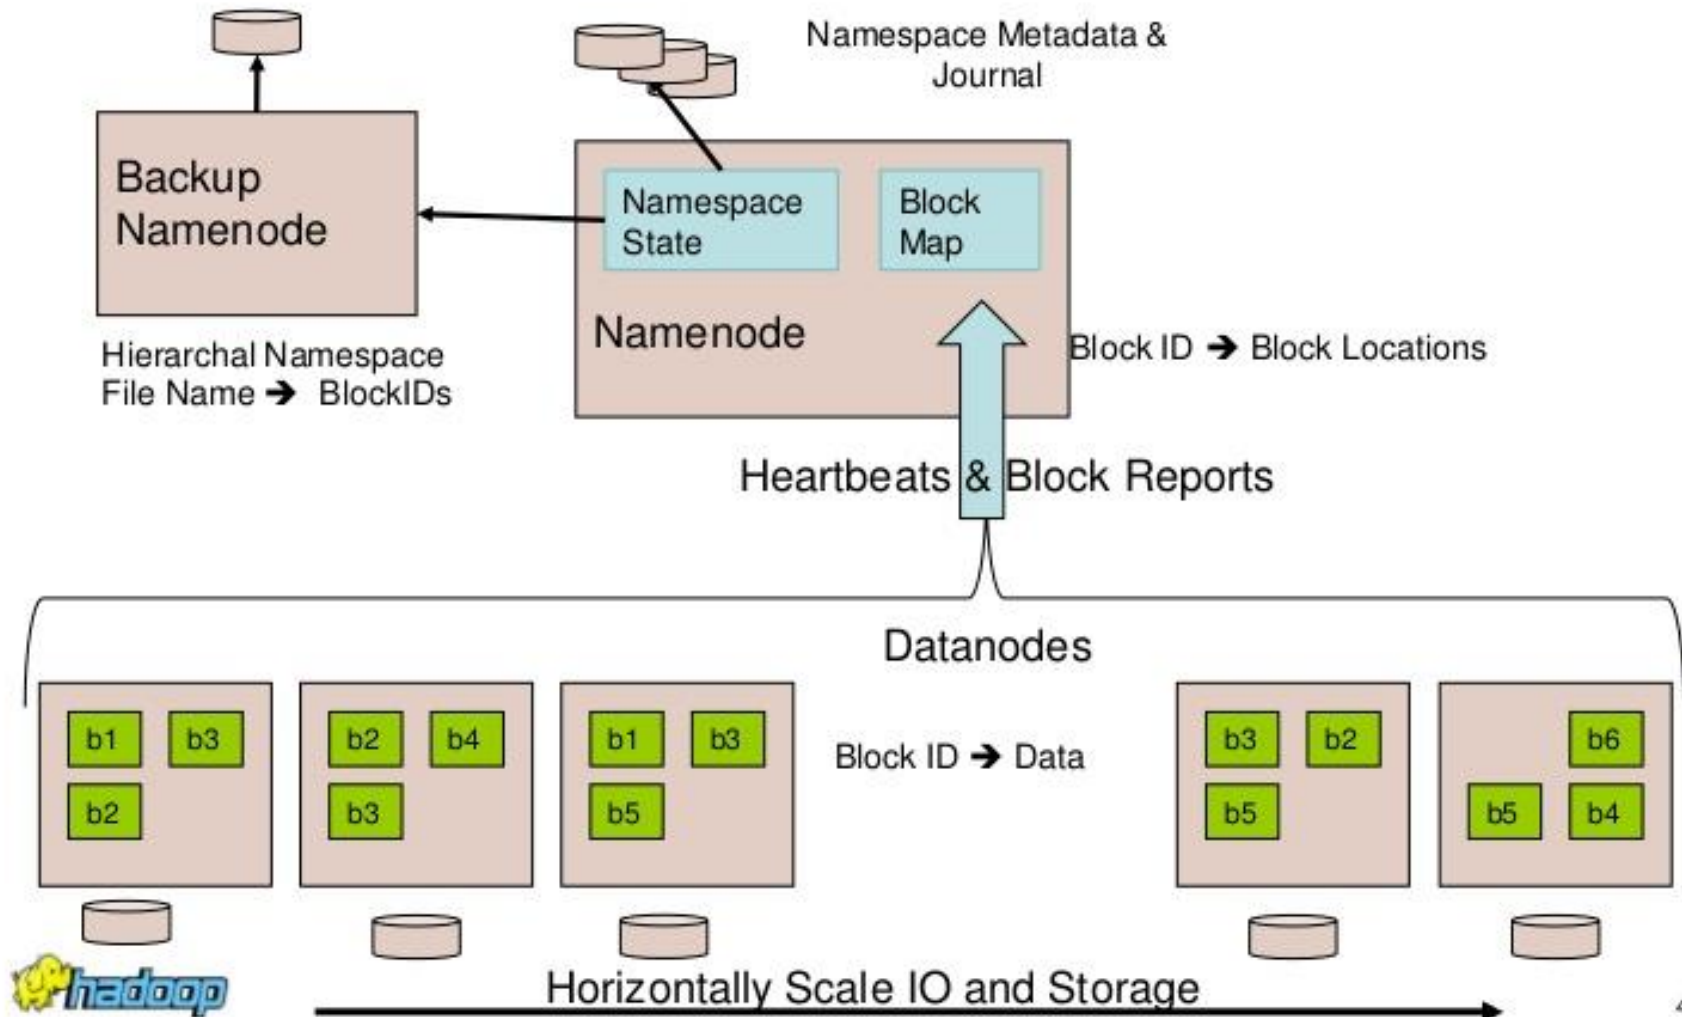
Namespace Metadata & Journal

Backup Namenode

Namespace State

Block Map

Namenode

Hierarchal Namespace
File Name ➔ BlockIDs

Block ID ➔ Block Locations

Heartbeats & Block Reports

Datanodes

b1 b3
b2

b2 b4
b3

b1 b3
b5

Block ID ➔ Data

b3 b2
b5

b6
b5 b4

hadoop

Horizontally Scale IO and Storage